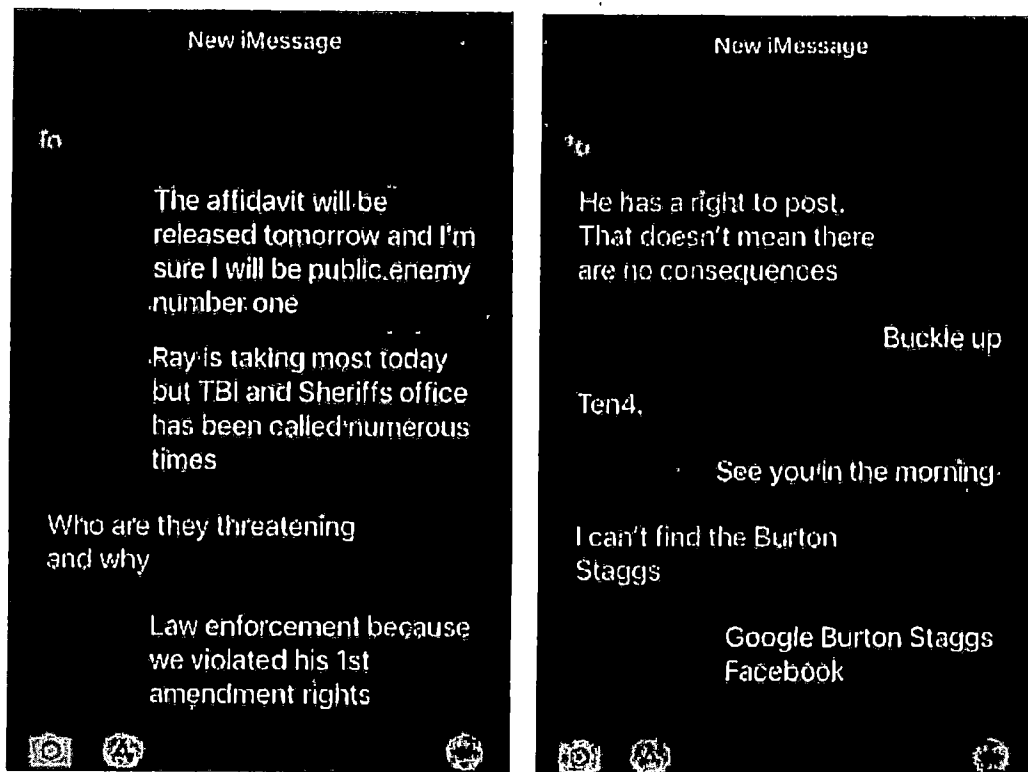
New iMessage

To

The affidavit will be released tomorrow and I'm sure I will be public enemy number one

Ray is taking most today but TBI and Sheriffs office has been called numerous times

Who are they threatening and why

Law enforcement because we violated his 1st amendment rights

New iMessage

To

He has a right to post. That doesn't mean there are no consequences

Buckle up

Ten4.

See you in the morning

I can't find the Burton Staggs

Google Burton Staggs Facebook